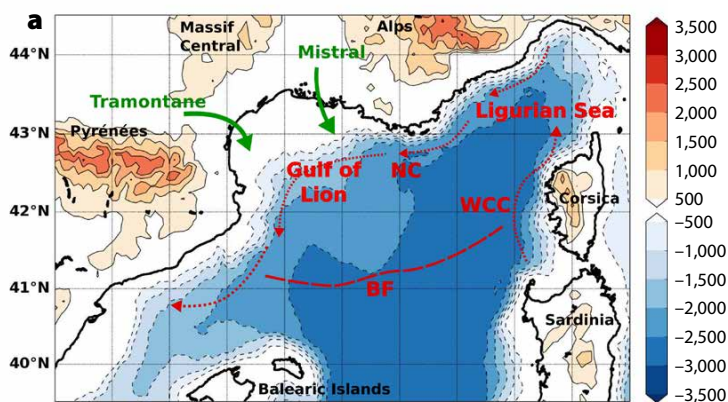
a

44°N
43°N
42°N
41°N
40°N

Massif Central

Alps

Mistral

Tramontane

Pyrénées

Ligurian Sea

Gulf of Lion

NC

WCC

Corsica

BF

Sardinia

Balearic Islands

3,500
3,000
2,500
2,000
1,500
1,000
500
–500
–1,000
–1,500
–2,000
–2,500
–3,000
–3,500